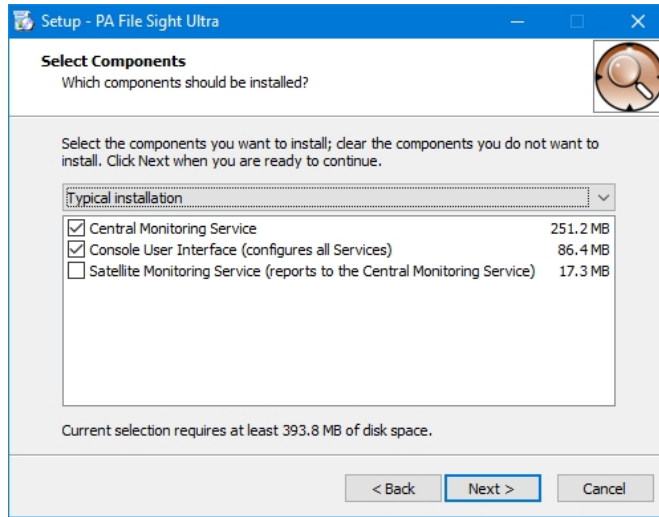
Setup - PA File Sight Ultra

Select Components
Which components should be installed?

Select the components you want to install; clear the components you do not want to install. Click Next when you are ready to continue.

Typical installation

| | | |
|---|---|---|
| ☑ | Central Monitoring Service | 251.2 MB |
| ☑ | Console User Interface (configures all Services) | 86.4 MB |
| ☐ | Satellite Monitoring Service (reports to the Central Monitoring Service) | 17.3 MB |

Current selection requires at least 393.8 MB of disk space.

< Back   Next >   Cancel